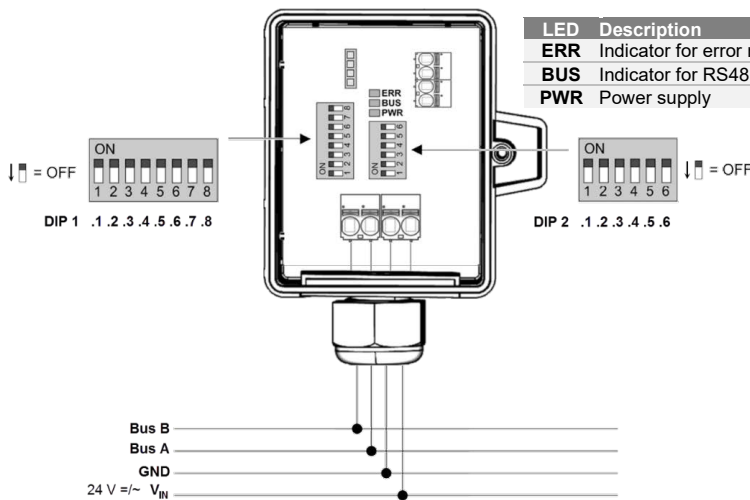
| LED | Description |
|---|---|
| ERR | Indicator for error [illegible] |
| BUS | Indicator for RS48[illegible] |
| PWR | Power supply |

ERR
BUS
PWR

ON
1 2 3 4 5 6 7 8
↓ = OFF
DIP 1 .1 .2 .3 .4 .5 .6 .7 .8

ON
1 2 3 4 5 6
↓ = OFF
DIP 2 .1 .2 .3 .4 .5 .6

Bus B
Bus A
GND
24 V =/~ $V_{IN}$